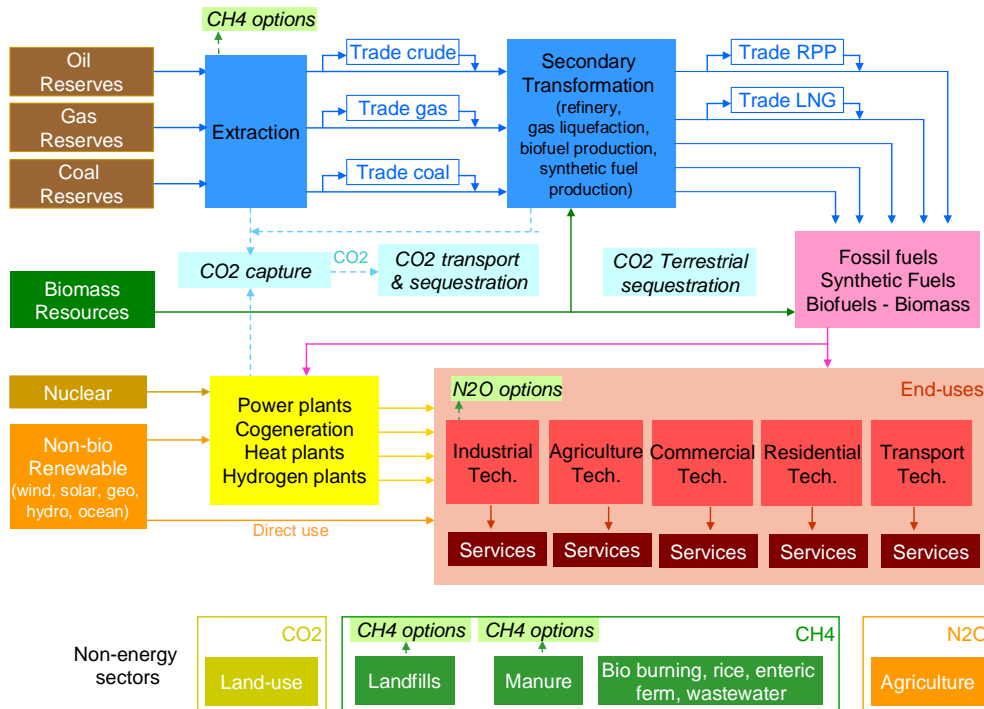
CH4 options

Oil Reserves

Gas Reserves

Coal Reserves

Extraction

Trade crude

Trade gas

Trade coal

Secondary Transformation (refinery, gas liquefaction, biofuel production, synthetic fuel production)

Trade RPP

Trade LNG

CO2 capture

CO2

CO2 transport & sequestration

CO2 Terrestrial sequestration

Fossil fuels Synthetic Fuels Biofuels - Biomass

Biomass Resources

Nuclear

Non-bio Renewable (wind, solar, geo, hydro, ocean)

Power plants Cogeneration Heat plants Hydrogen plants

Direct use

N2O options

End-uses

Industrial Tech.

Agriculture Tech.

Commercial Tech.

Residential Tech.

Transport Tech.

Services

Services

Services

Services

Services

Non-energy sectors

CO2

Land-use

CH4 options

CH4 options

CH4

Landfills

Manure

Bio burning, rice, enteric ferm, wastewater

N2C

Agriculture